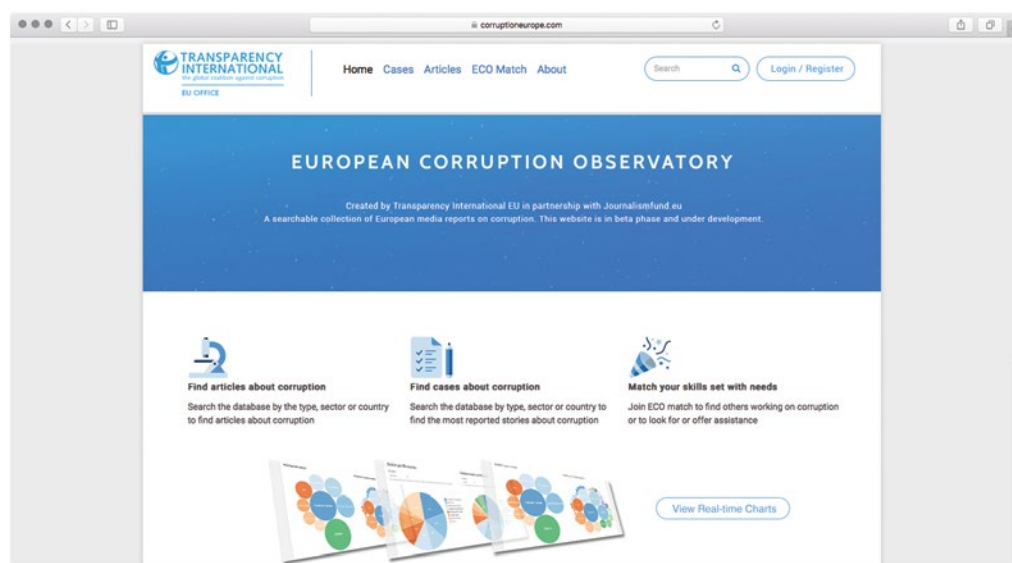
corruptioneurope.com

TRANSPARENCY INTERNATIONAL
the global coalition against corruption
EU OFFICE

Home Cases Articles ECO Match About

Search

Login / Register

EUROPEAN CORRUPTION OBSERVATORY

Created by Transparency International EU in partnership with Journalismfund.eu
A searchable collection of European media reports on corruption. This website is in beta phase and under development.

Find articles about corruption
Search the database by the type, sector or country to find articles about corruption

Find cases about corruption
Search the database by type, sector or country to find the most reported stories about corruption

Match your skills set with needs
Join ECO match to find others working on corruption or to look for or offer assistance

View Real-time Charts